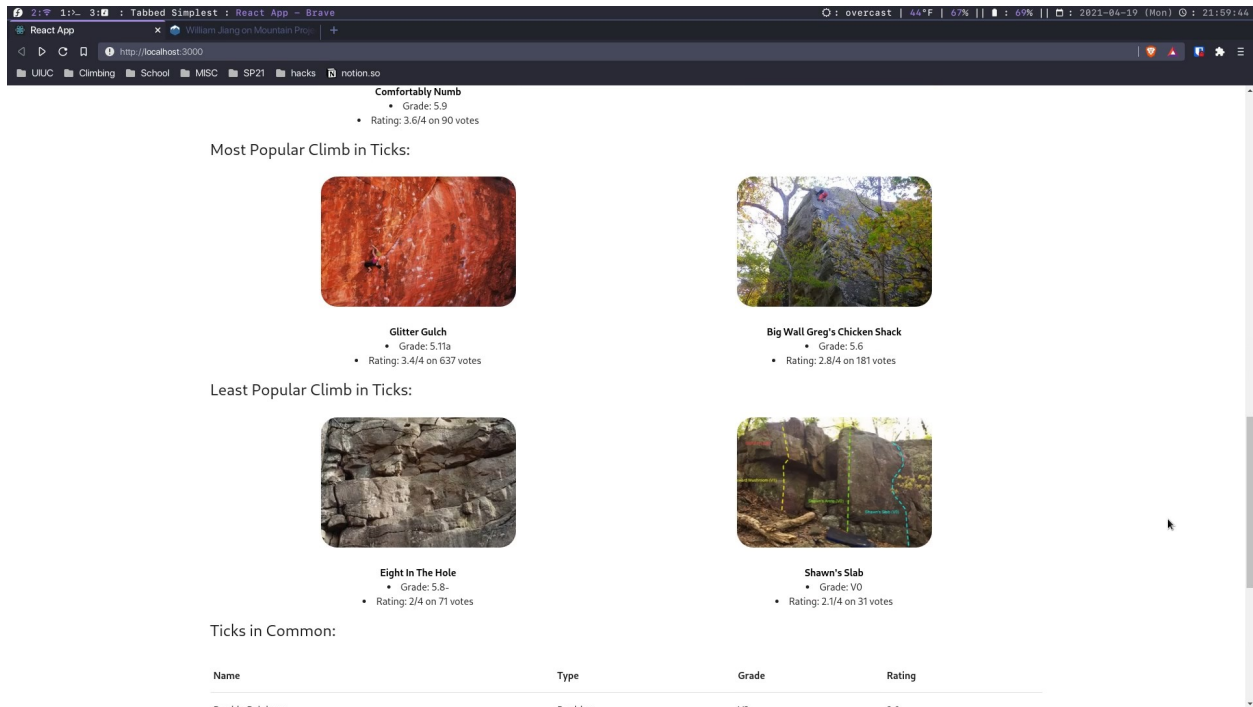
2: 1:>_ 3: : Tabbed Simplest : React App - Brave
: overcast | 44°F | 67% || : 69% || : 2021-04-19 (Mon) : 21:59:44

React App ×
William Jiang on Mountain Proj
+

http://localhost:3000

UIUC Climbing School MISC SP21 hacks notion.so

Comfortably Numb
• Grade: 5.9
• Rating: 3.6/4 on 90 votes

Most Popular Climb in Ticks:

Glitter Gulch
• Grade: 5.11a
• Rating: 3.4/4 on 637 votes

Big Wall Greg's Chicken Shack
• Grade: 5.6
• Rating: 2.8/4 on 181 votes

Least Popular Climb in Ticks:

Eight In The Hole
• Grade: 5.8-
• Rating: 2/4 on 71 votes

Shawn's Slab
• Grade: V0
• Rating: 2.1/4 on 31 votes

Ticks in Common:

| Name | Type | Grade | Rating |
|---|---|---|---|